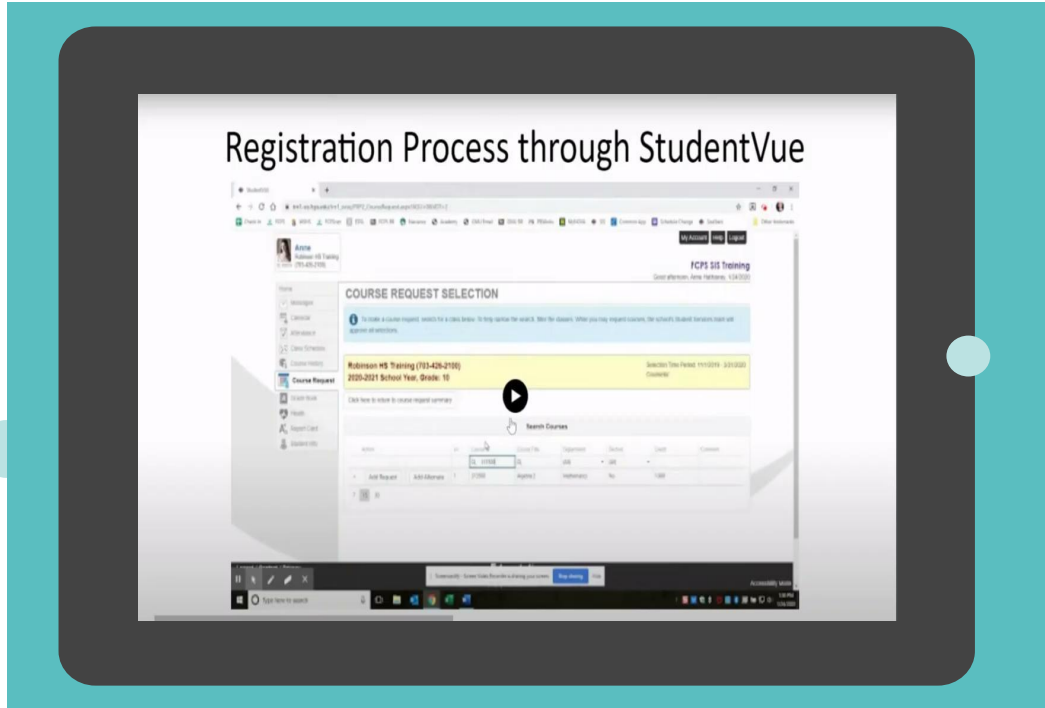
Registration Process through StudentVue

My Account Help Logout

Anne
Robinson HS Training
(703-426-2100)

FCPS SIS Training

Home
Messages
Calendar
Attendance
Class Schedule
Course History
Course Request
Grade Book
Health
Report Card
Student Info

COURSE REQUEST SELECTION

Robinson HS Training (703-426-2100)
2020-2021 School Year, Grade: 10

Click here to return to course request summary

Search Courses

Add Request Add Alternate Algebra 2 Mathematics

Stop sharing Hide

Type here to search

Accessibility Mode